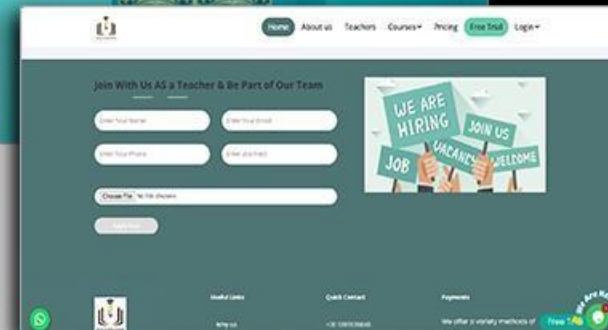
Home About us Teachers Courses▾ Pricing Free Trial Login▾

Join With Us AS a Teacher & Be Part of Our Team

Enter Your Name
Enter Your Email
Enter Your Phone
Enter your Hadith
Choose File No file chosen
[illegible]

WE ARE HIRING
JOIN US
JOB
VACANCY
WELCOME

Useful Links
Why us
Quick Contact
+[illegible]
Payments
We offer a variety methods of
Free Trial
We Are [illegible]